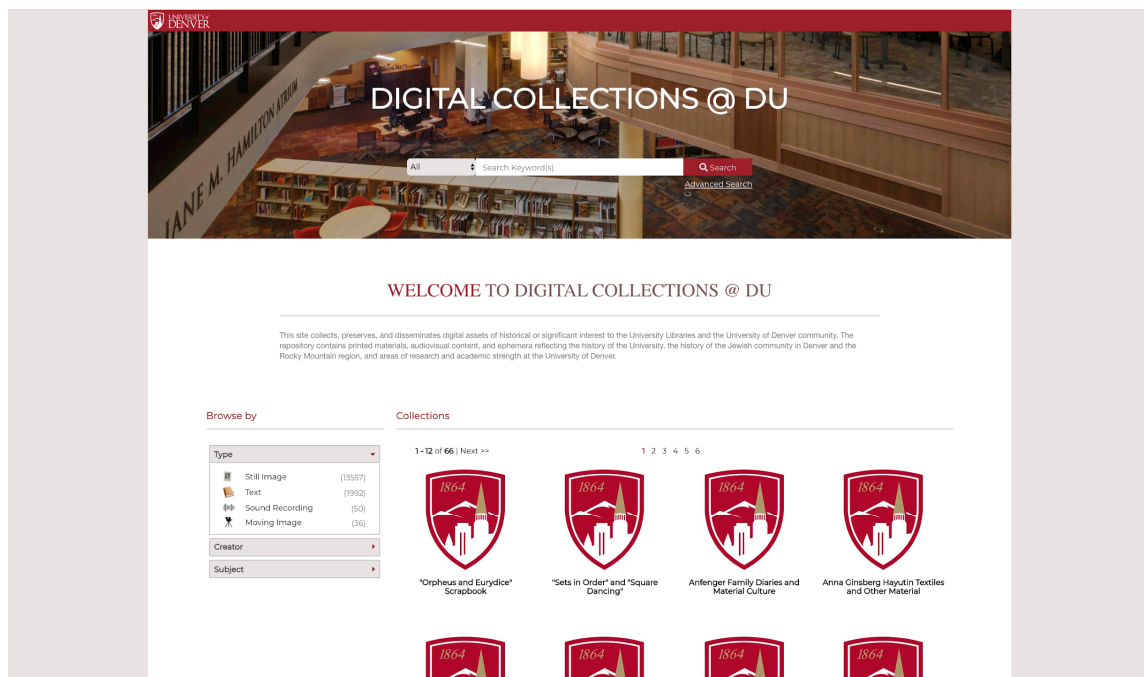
UNIVERSITY of DENVER

JANE M. HAMILTON ATRIUM

DIGITAL COLLECTIONS @ DU

All

Search Keyword(s)

Search

Advanced Search

WELCOME TO DIGITAL COLLECTIONS @ DU

This site collects, preserves, and disseminates digital assets of historical or significant interest to the University Libraries and the University of Denver community. The repository contains printed materials, audiovisual content, and ephemera reflecting the history of the University, the history of the Jewish community in Denver and the Rocky Mountain region, and areas of research and academic strength at the University of Denver.

Browse by

Type

Still Image (13557)
Text (1992)
Sound Recording (50)
Moving Image (36)

Creator

Subject

Collections

1 - 12 of 66 | Next >>

1 2 3 4 5 6

1864

"Orpheus and Eurydice" Scrapbook

1864

"Sets in Order" and "Square Dancing"

1864

Anfenger Family Diaries and Material Culture

1864

Anna Ginsberg Hayutin Textiles and Other Material

1864

1864

1864

1864